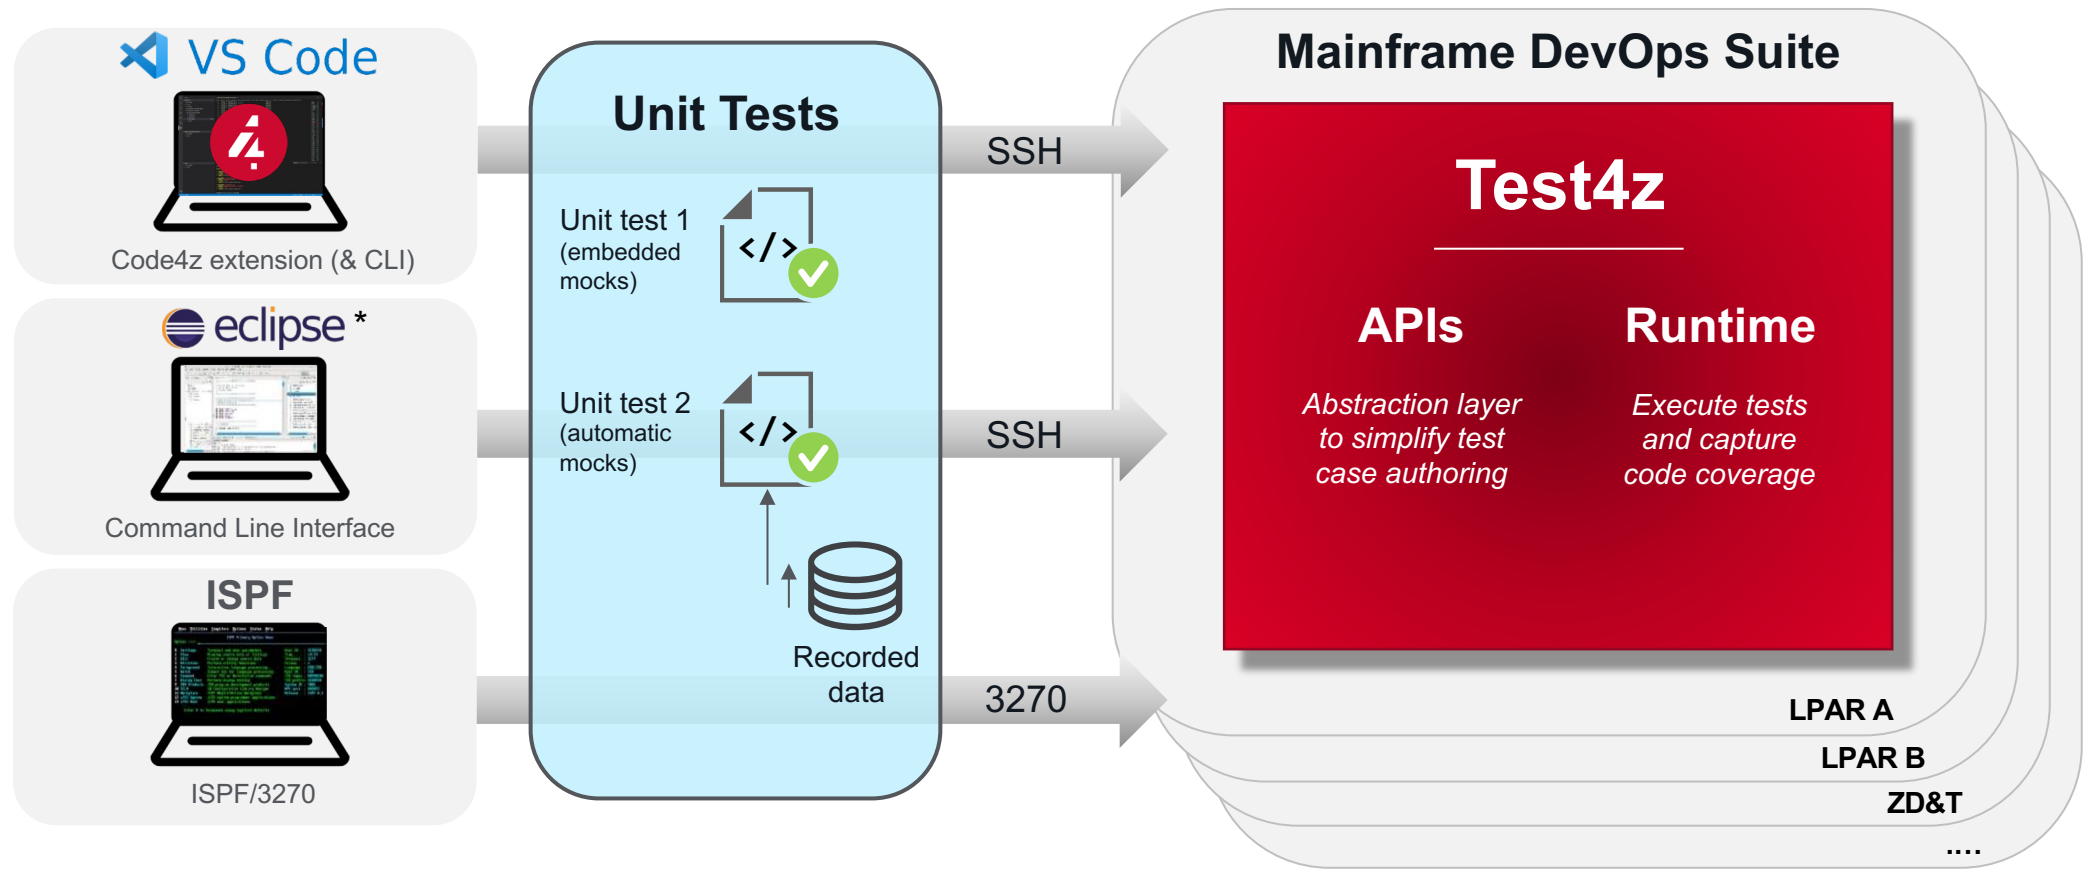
VS Code

Code4z extension (& CLI)

eclipse *

Command Line Interface

ISPF

ISPF/3270

Unit Tests

Unit test 1 (embedded mocks)

</>

Unit test 2 (automatic mocks)

</>

Recorded data

SSH

SSH

3270

Mainframe DevOps Suite

Test4z

APIs

Abstraction layer to simplify test case authoring

Runtime

Execute tests and capture code coverage

LPAR A

LPAR B

ZD&T

....